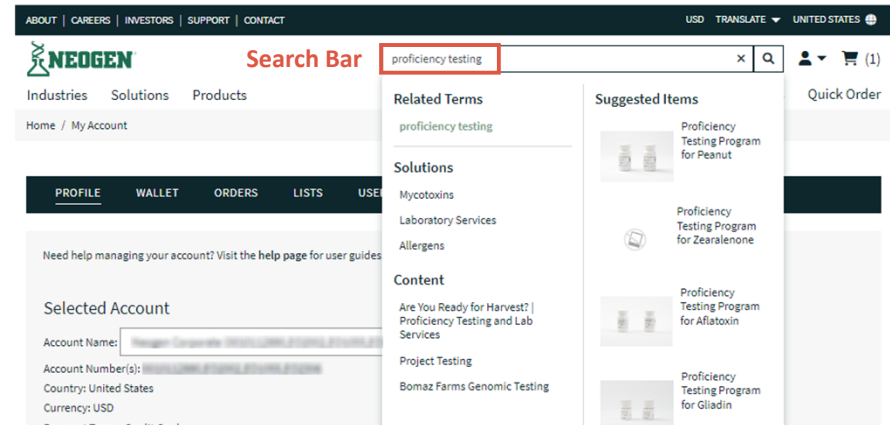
ABOUT | CAREERS | INVESTORS | SUPPORT | CONTACT

USD TRANSLATE UNITED STATES

NEOGEN

Search Bar

proficiency testing

× (1)

Industries Solutions Products

Quick Order

Home / My Account

PROFILE WALLET ORDERS LISTS USE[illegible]

Need help managing your account? Visit the help page for user guides

Selected Account

Account Name: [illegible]

Account Number(s): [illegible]

Country: United States

Currency: USD

Related Terms

proficiency testing

Solutions

Mycotoxins

Laboratory Services

Allergens

Content

Are You Ready for Harvest? | Proficiency Testing and Lab Services

Project Testing

Bomaz Farms Genomic Testing

Suggested Items

Proficiency Testing Program for Peanut

Proficiency Testing Program for Zearalenone

Proficiency Testing Program for Aflatoxin

Proficiency Testing Program for Gliadin